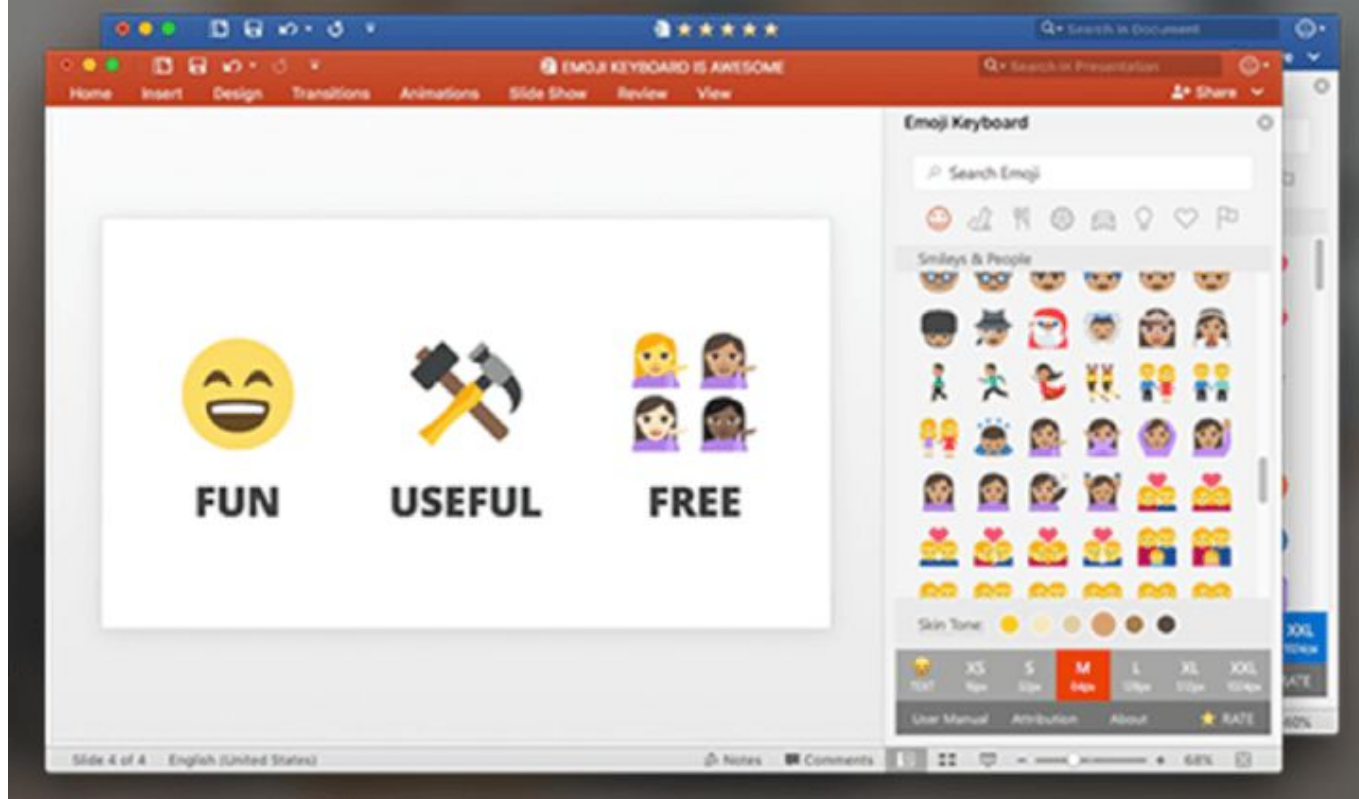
★★★★★

Search in Document

EMOJI KEYBOARD IS AWESOME

Search in Presentation

Home Insert Design Transitions Animations Slide Show Review View

Share

FUN

USEFUL

FREE

Emoji Keyboard

Search Emoji

Smileys & People

Skin Tone:

TEXT XS S M L XL XXL

User Manual Attribution About ★ RATE

XXL

RATE

Slide 4 of 4 English (United States)

Notes Comments

68%

60%